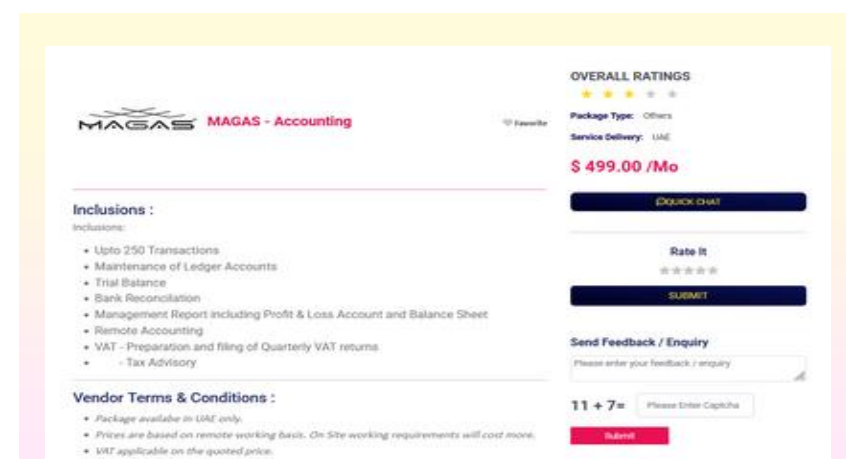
MAGAS MAGAS - Accounting

Favorite

Inclusions :

Inclusions:

- Upto 250 Transactions
- Maintenance of Ledger Accounts
- Trial Balance
- Bank Reconcilation
- Management Report including Profit & Loss Account and Balance Sheet
- Remote Accounting
- VAT - Preparation and filing of Quarterly VAT returns
- - Tax Advisory

Vendor Terms & Conditions :

- Package availabe in UAE only.
- Prices are based on remote working basis. On Site working requirements will cost more.
- VAT applicable on the quoted price.

OVERALL RATINGS

Package Type: Others

Service Delivery: UAE

$ 499.00 /Mo

QUICK CHAT

Rate It

SUBMIT

Send Feedback / Enquiry

Please enter your feedback / enquiry

11 + 7=

Please Enter Captcha

Submit